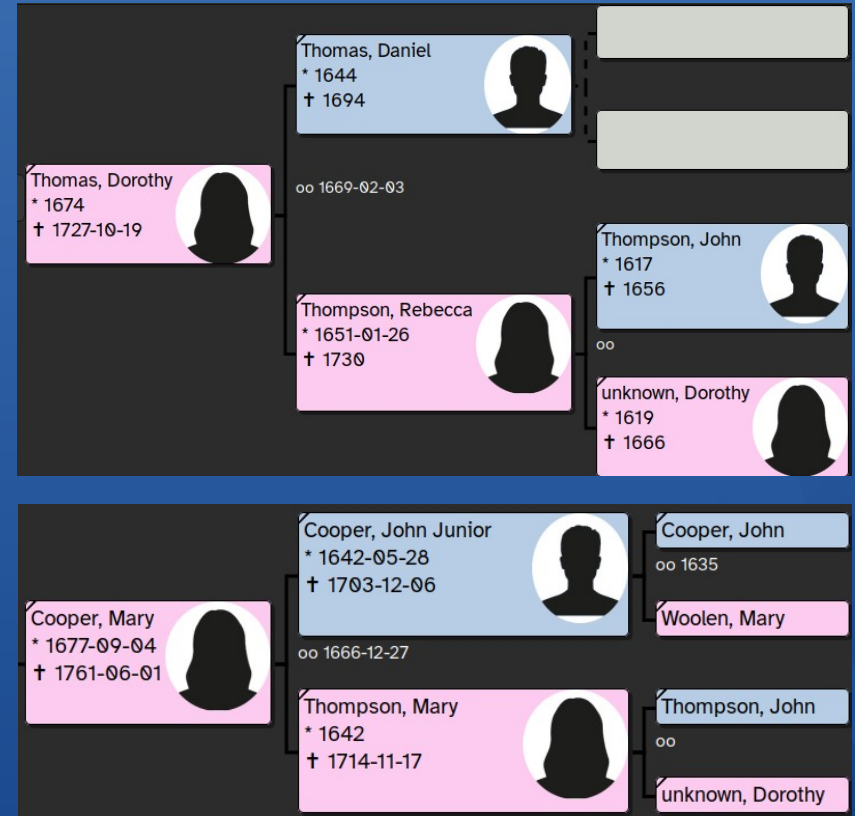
Thomas, Daniel
* 1644
† 1694

Thomas, Dorothy
* 1674
† 1727-10-19

oo 1669-02-03

Thompson, John
* 1617
† 1656

Thompson, Rebecca
* 1651-01-26
† 1730

oo

unknown, Dorothy
* 1619
† 1666

Cooper, John Junior
* 1642-05-28
† 1703-12-06

Cooper, John
oo 1635
Woolen, Mary

Cooper, Mary
* 1677-09-04
† 1761-06-01

oo 1666-12-27

Thompson, Mary
* 1642
† 1714-11-17

Thompson, John
oo
unknown, Dorothy